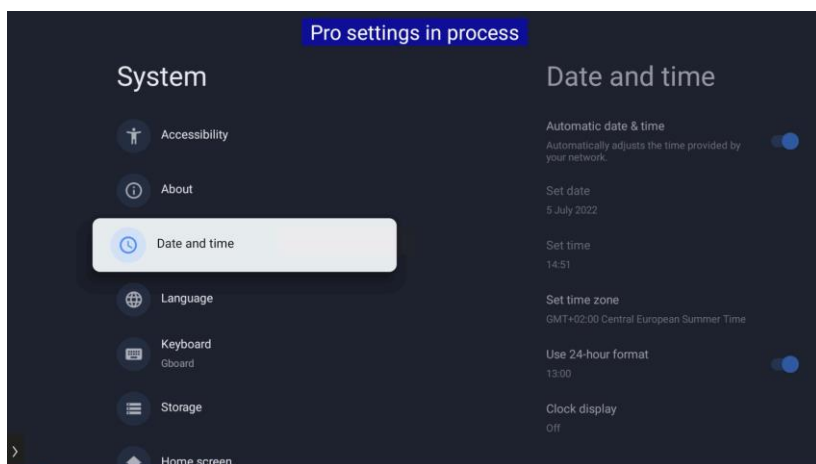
Pro settings in process

System

Accessibility

About

Date and time

Language

Keyboard
Gboard

Storage

Home screen

Date and time

Automatic date & time
Automatically adjusts the time provided by your network.

Set date
5 July 2022

Set time
14:51

Set time zone
GMT+02:00 Central European Summer Time

Use 24-hour format
13:00

Clock display
Off